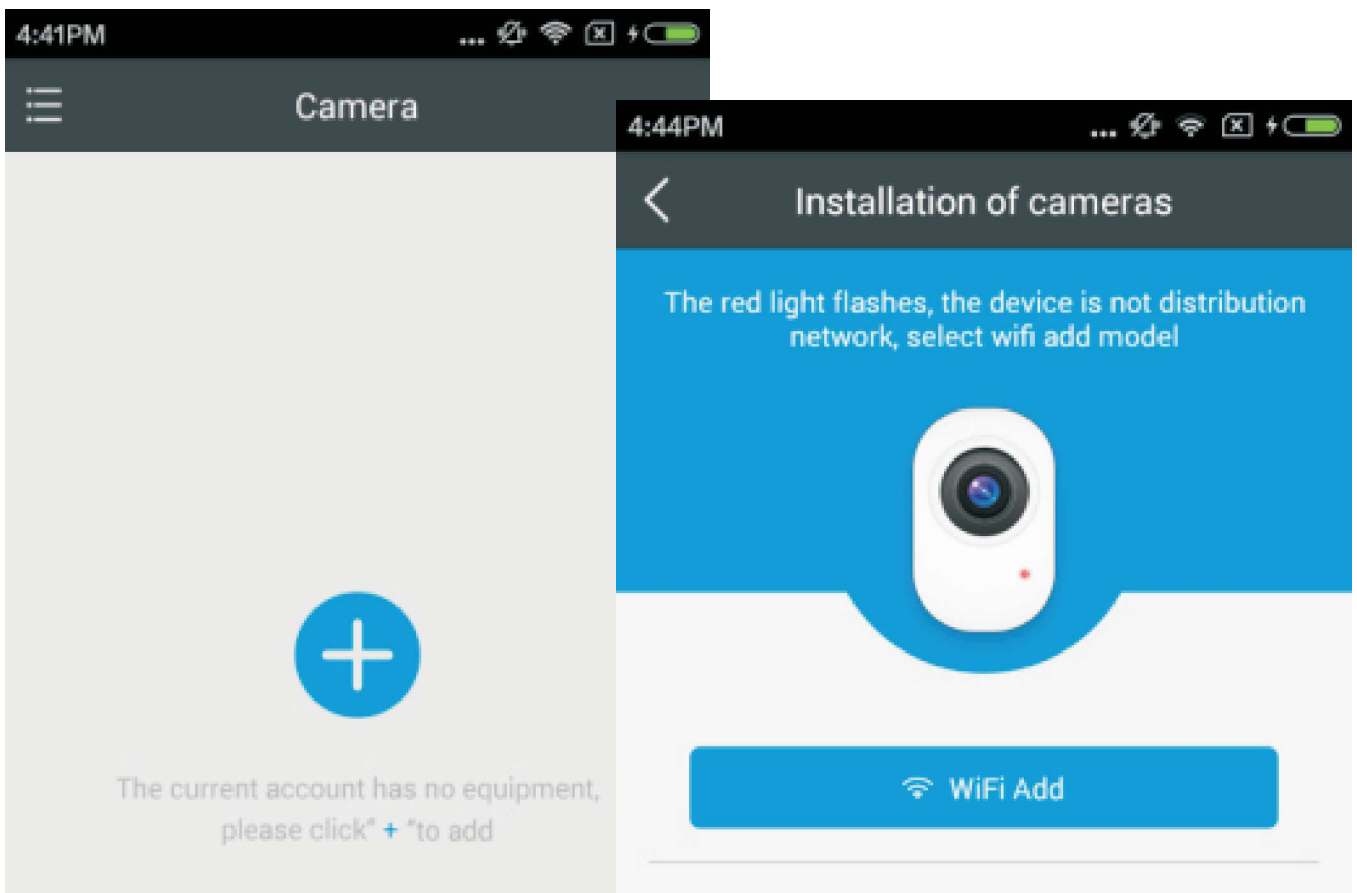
4:41PM

Camera

The current account has no equipment, please click" + "to add

4:44PM

Installation of cameras

The red light flashes, the device is not distribution network, select wifi add model

WiFi Add